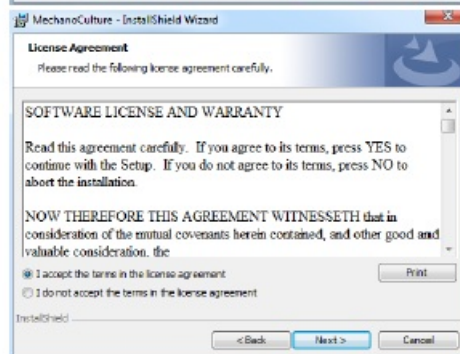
MechanoCulture - InstallShield Wizard

License Agreement

Please read the following license agreement carefully.

SOFTWARE LICENSE AND WARRANTY

Read this agreement carefully. If you agree to its terms, press YES to continue with the Setup. If you do not agree to its terms, press NO to abort the installation.

NOW THEREFORE THIS AGREEMENT WITNESSETH that in consideration of the mutual covenants herein contained, and other good and valuable consideration, the

I accept the terms in the license agreement

I do not accept the terms in the license agreement

Print

InstallShield

< Back

Next >

Cancel